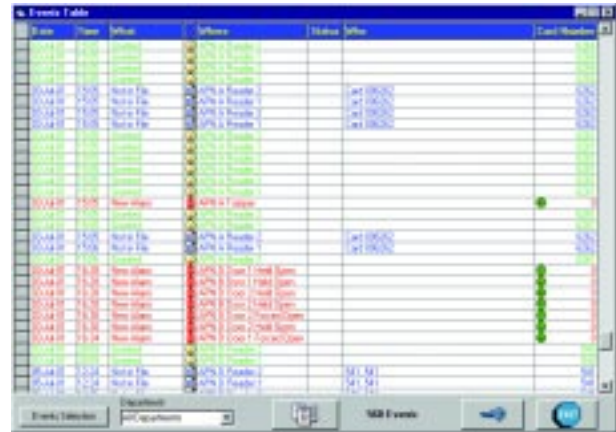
Events Table

| Date | Time | What | | Where | Status | Who | Card Number |
|---|---|---|---|---|---|---|---|
| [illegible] | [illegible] | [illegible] | | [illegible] | | | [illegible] |
| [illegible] | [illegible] | Norm File | | APN 4 Reader 1 | | Cert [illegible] | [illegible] |
| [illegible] | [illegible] | New Alarm | | APN 4 Tamper | | | |
| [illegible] | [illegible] | New Alarm | | APN 3 Zone 1 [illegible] | | | |
| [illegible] | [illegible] | Norm File | | APN 3 Reader 1 | | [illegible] | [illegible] |

Events Selection

Department
All Departments

568 Events